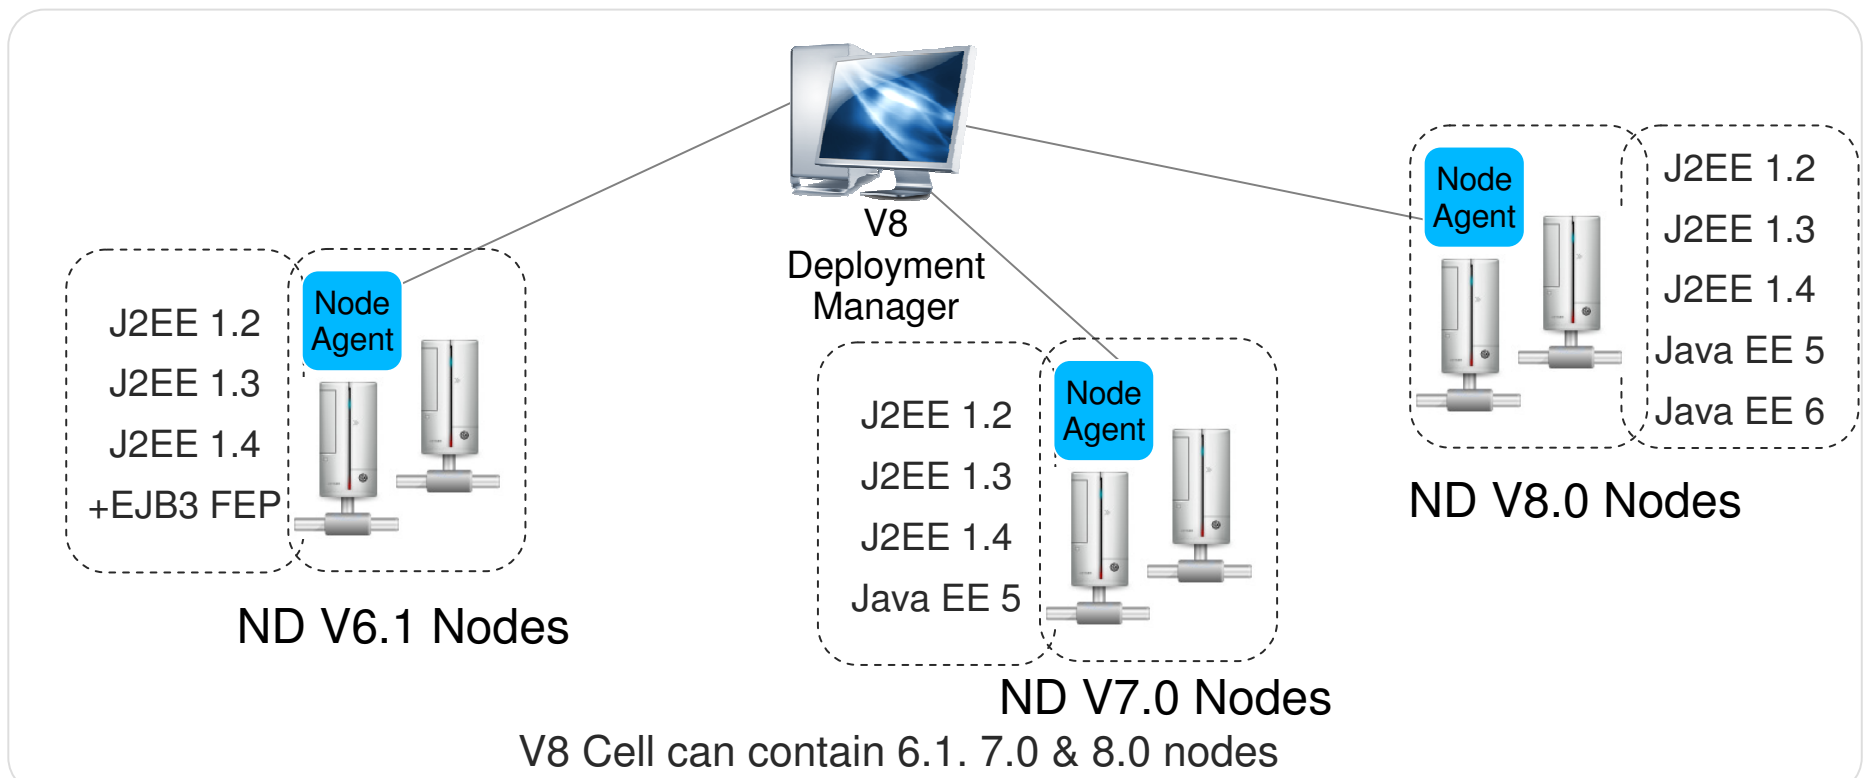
V8 Deployment Manager

Node Agent

J2EE 1.2
J2EE 1.3
J2EE 1.4
Java EE 5
Java EE 6

ND V8.0 Nodes

J2EE 1.2
J2EE 1.3
J2EE 1.4
+EJB3 FEP

Node Agent

ND V6.1 Nodes

J2EE 1.2
J2EE 1.3
J2EE 1.4
Java EE 5

Node Agent

ND V7.0 Nodes

V8 Cell can contain 6.1. 7.0 & 8.0 nodes